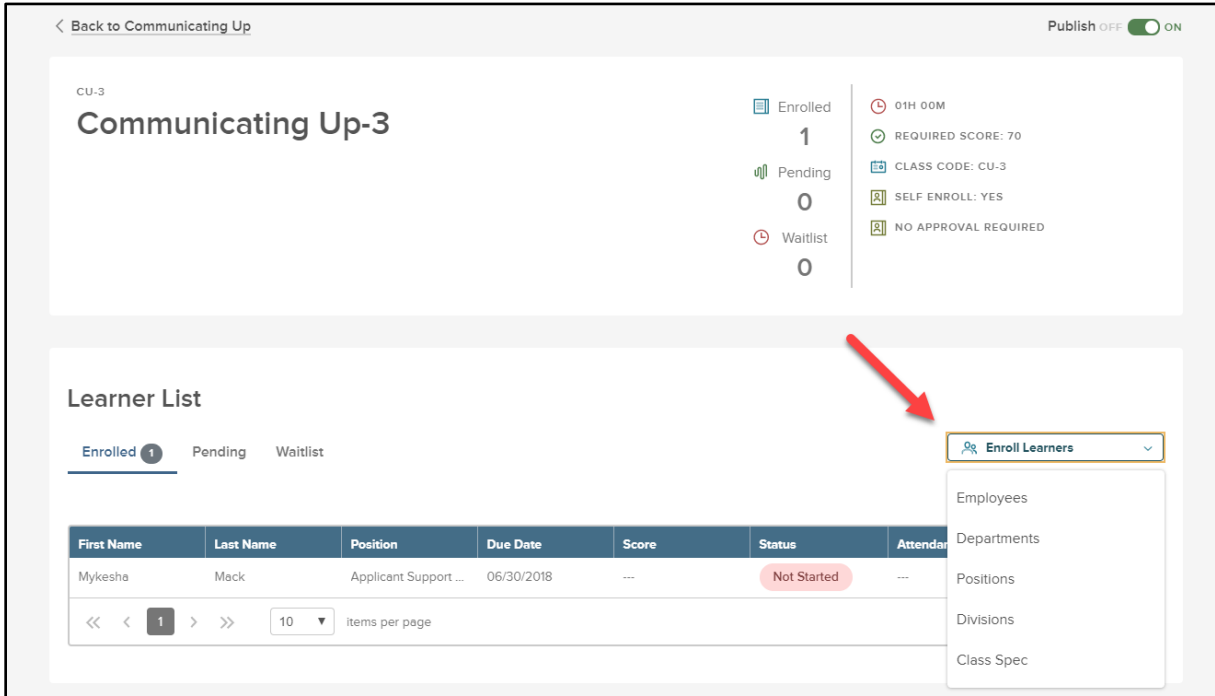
< Back to Communicating Up

Publish OFF ON

CU-3

Communicating Up-3

Enrolled
1

Pending
0

Waitlist
0

01H 00M

REQUIRED SCORE: 70

CLASS CODE: CU-3

SELF ENROLL: YES

NO APPROVAL REQUIRED

Learner List

Enrolled 1 Pending Waitlist

Enroll Learners

Employees

Departments

Positions

Divisions

Class Spec

| First Name | Last Name | Position | Due Date | Score | Status | Attendar |
|---|---|---|---|---|---|---|
| Mykesha | Mack | Applicant Support ... | 06/30/2018 | --- | Not Started | --- |

« < 1 > » 10 items per page